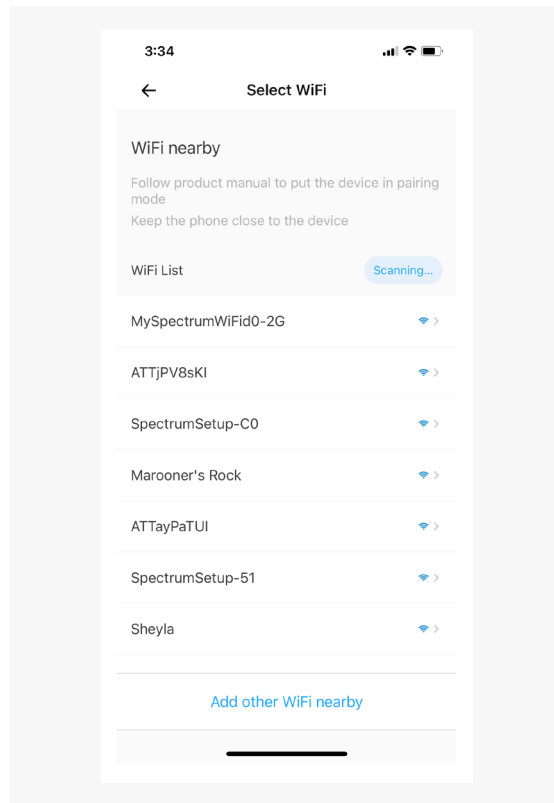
3:34

Select WiFi

WiFi nearby

Follow product manual to put the device in pairing mode

Keep the phone close to the device

WiFi List

Scanning...

MySpectrumWiFid0-2G

ATTjPV8sKI

SpectrumSetup-C0

Marooner's Rock

ATTayPaTUI

SpectrumSetup-51

Sheyla

Add other WiFi nearby